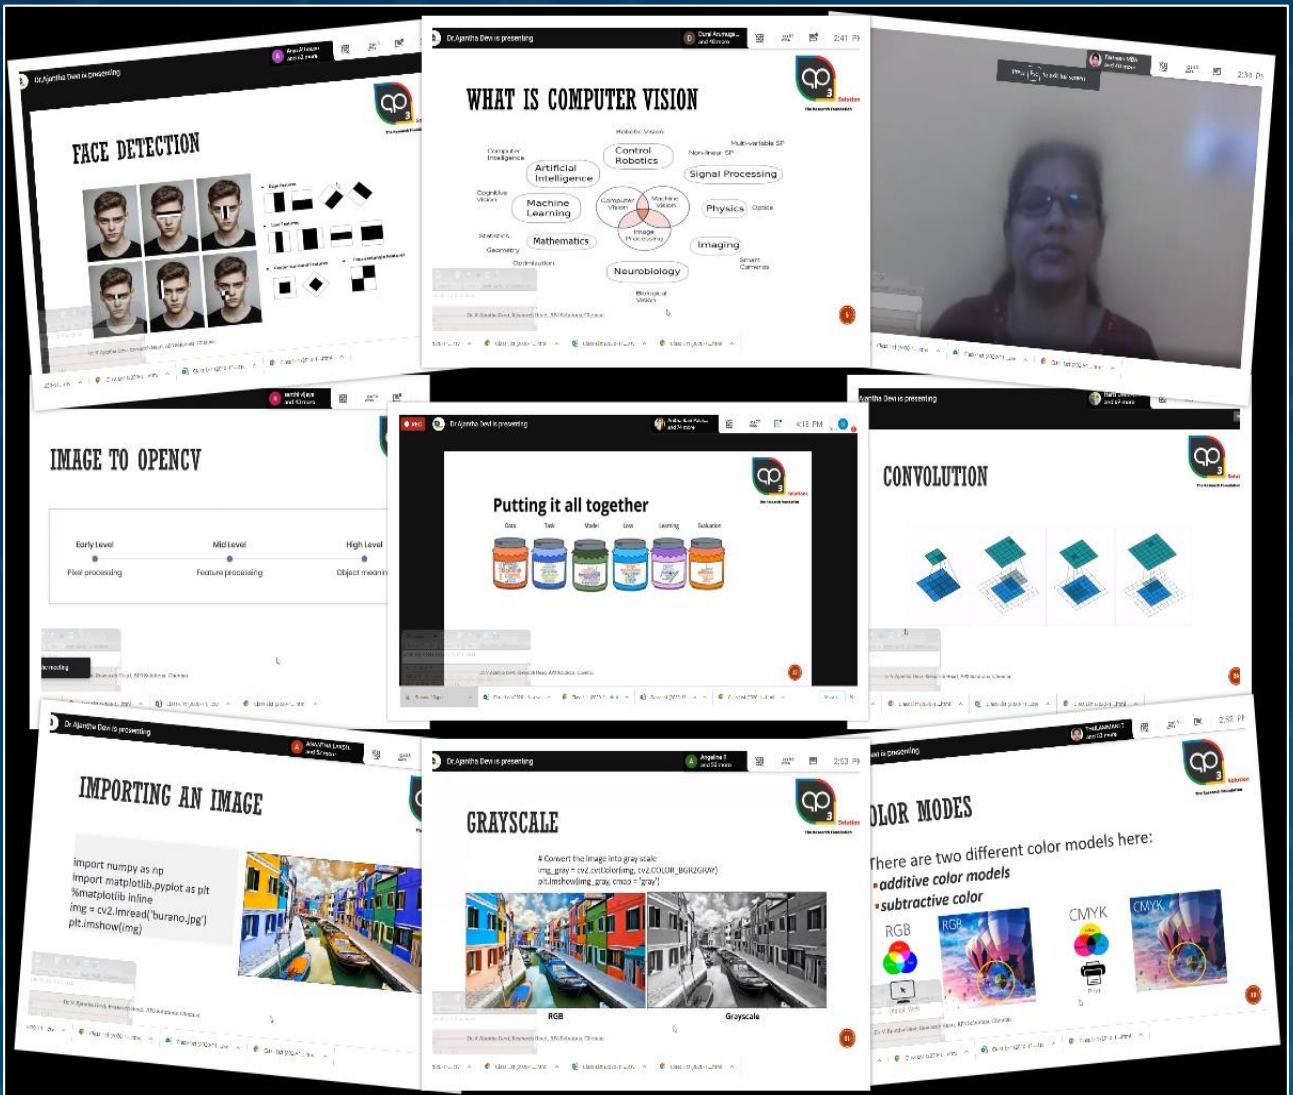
Dr.Ajantha Devi is presenting

FACE DETECTION

Edge features

Line features

Four-rectangle features

Dr.Ajantha Devi is presenting

2:41 PM

WHAT IS COMPUTER VISION

Robotic Vision

Multi-variable SP

Computer Intelligence

Control Robotics

Non-linear SP

Artificial Intelligence

Signal Processing

Cognitive Vision

Machine Learning

Computer Vision

Machine Vision

Physics

Optics

Image Processing

Statistics

Geometry

Mathematics

Imaging

Optimization

Smart Cameras

Neurobiology

Biological Vision

2:34 PM

IMAGE TO OPENCV

Early Level

Mid Level

High Level

Pixel processing

Feature processing

Object meanin

Dr.Ajantha Devi is presenting

4:18 PM

Putting it all together

Data

Task

Model

Loss

Learning

Evaluation

Ajantha Devi is presenting

CONVOLUTION

Dr.Ajantha Devi is presenting

IMPORTING AN IMAGE

import numpy as np
import matplotlib.pyplot as plt
%matplotlib inline
img = cv2.imread('burano.jpg')
plt.imshow(img)

Dr.Ajantha Devi is presenting

2:53 PM

GRAYSCALE

# Convert the image into gray scale
img_gray = cv2.cvtColor(img, cv2.COLOR_BGR2GRAY)
plt.imshow(img_gray, cmap = 'gray')

RGB

Grayscale

is presenting

2:50 PM

OLOR MODES

There are two different color models here:
•additive color models
•subtractive color

RGB

RGB

CMYK

CMYK